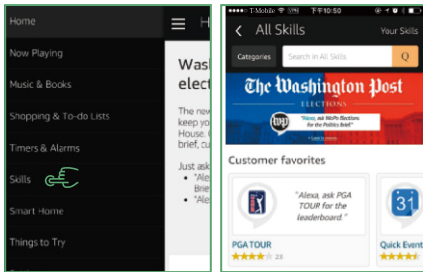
Home
Now Playing
Music & Books
Shopping & To-do Lists
Timers & Alarms
Skills
Smart Home
Things to Try

H
Was
electi
The new
keep you
House. C
brief, cu
Just ask
"Ale
Brie
"Ale

T-Mobile 下午10:50
All Skills
Your Skills
Categories
Search in All Skills
The Washington Post
ELECTIONS
wp
"Alexa, ask WaPo Elections for the Politics Brief"
Customer favorites
"Alexa, ask PGA TOUR for the leaderboard."
PGA TOUR
28
31
Quick Event